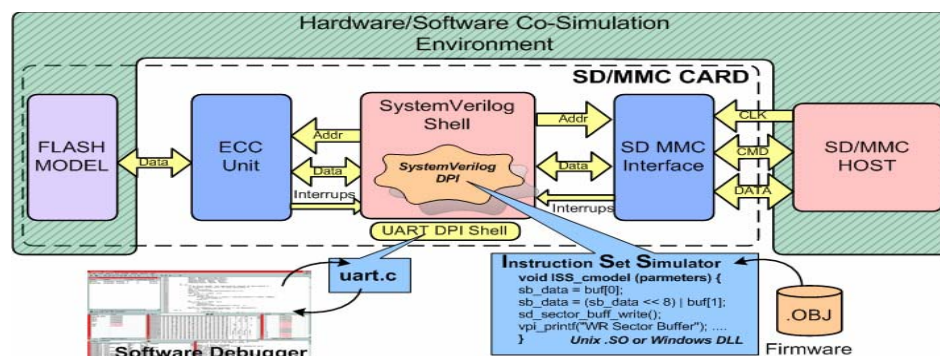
Hardware/Software Co-Simulation Environment

SD/MMC CARD

FLASH MODEL

Data

ECC Unit

Addr

Data

Interrups

SystemVerilog Shell

SystemVerilog DPI

Addr

Data

Interrups

SD MMC Interface

CLK

CMD

DATA

SD/MMC HOST

UART DPI Shell

uart.c

Instruction Set Simulator
void ISS_cmodel (parmeters) {
sb_data = buf[0];
sb_data = (sb_data << 8) | buf[1];
sd_sector_buff_write();
vpi_printf("WR Sector Buffer"); ....
} Unix .SO or Windows DLL

.OBJ

Firmware

Software Debugger